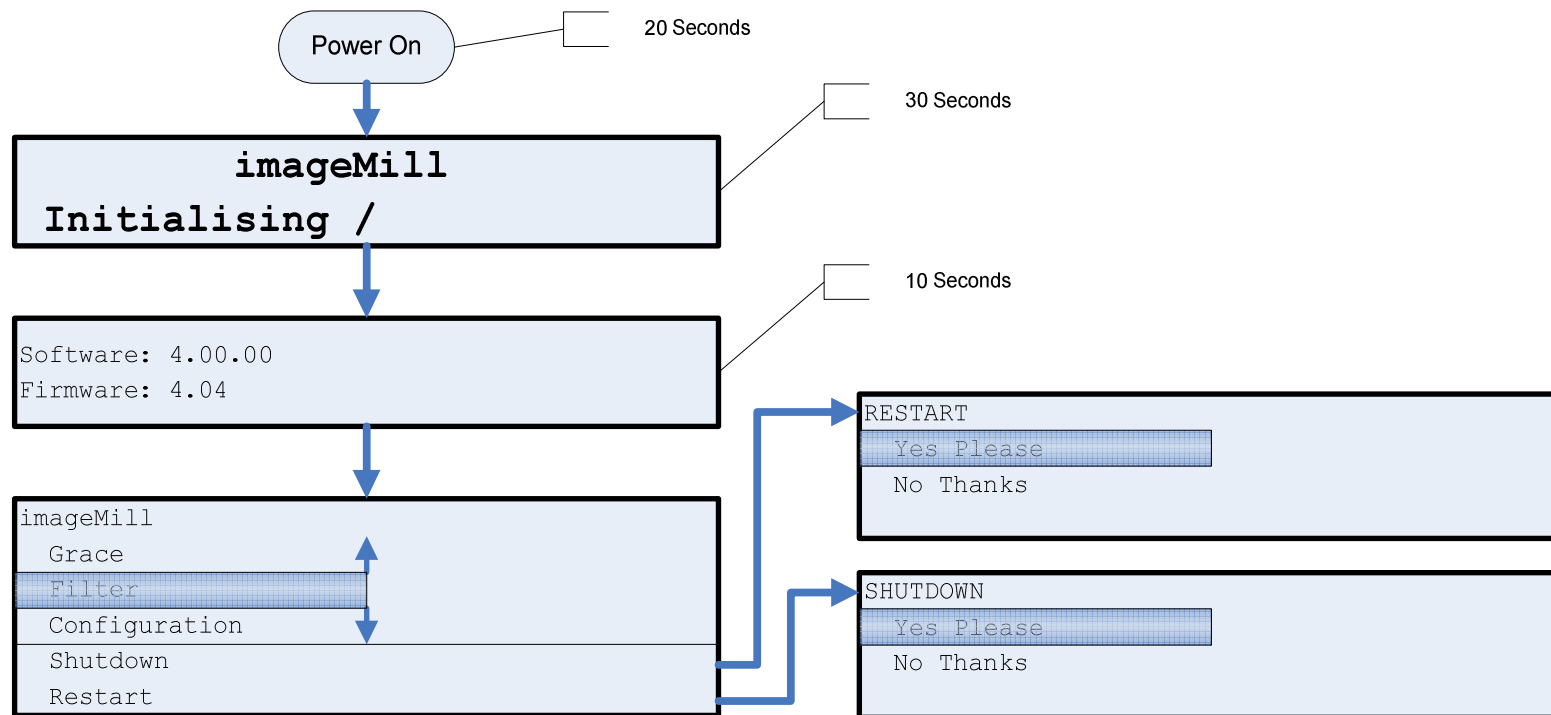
Power On

20 Seconds

30 Seconds

imageMill
Initialising /

10 Seconds

Software: 4.00.00
Firmware: 4.04

RESTART
Yes Please
No Thanks

imageMill
Grace
Filter
Configuration
Shutdown
Restart

SHUTDOWN
Yes Please
No Thanks